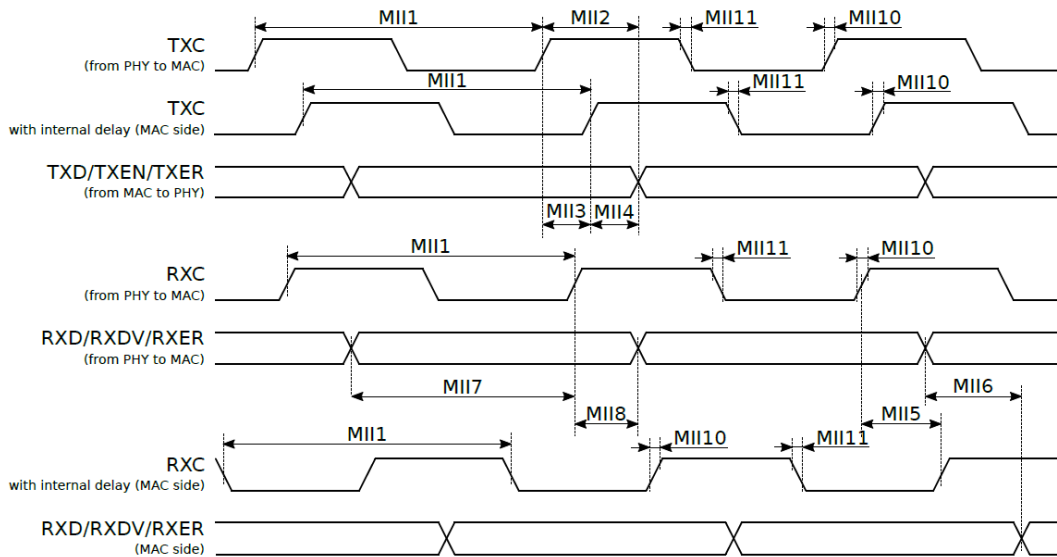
MII1
MII2
MII11
MII10
TXC
(from PHY to MAC)
MII1
MII11
MII10
TXC
with internal delay (MAC side)
TXD/TXEN/TXER
(from MAC to PHY)
MII3
MII4
MII1
MII11
MII10
RXC
(from PHY to MAC)
RXD/RXDV/RXER
(from PHY to MAC)
MII7
MII6
MII8
MII5
MII1
MII10
MII11
RXC
with internal delay (MAC side)
RXD/RXDV/RXER
(MAC side)